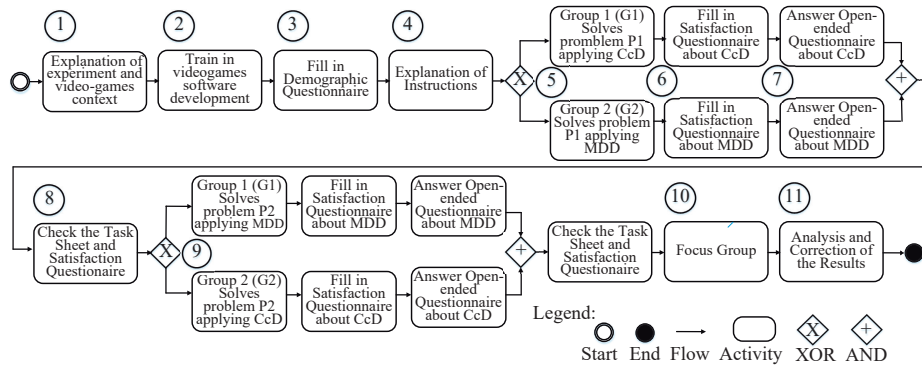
1
Explanation of experiment and video-games context

2
Train in videogames software development

3
Fill in Demographic Questionnaire

4
Explanation of Instructions

X

5

Group 1 (G1) Solves promblem P1 applying CcD

Fill in Satisfaction Questionnaire about CcD

Answer Open-ended Questionnaire about CcD

6

7

Group 2 (G2) Solves problem P1 applying MDD

Fill in Satisfaction Questionnaire about MDD

Answer Open-ended Questionnaire about MDD

+

8
Check the Task Sheet and Satisfaction Questionaire

X

9

Group 1 (G1) Solves problem P2 applying MDD

Fill in Satisfaction Questionnaire about MDD

Answer Open-ended Questionnaire about MDD

Group 2 (G2) Solves problem P2 applying CcD

Fill in Satisfaction Questionnaire about CcD

Answer Open-ended Questionnaire about CcD

+

Check the Task Sheet and Satisfaction Questionaire

10
Focus Group

11
Analysis and Correction of the Results

Legend:
Start End Flow Activity XOR AND
X +